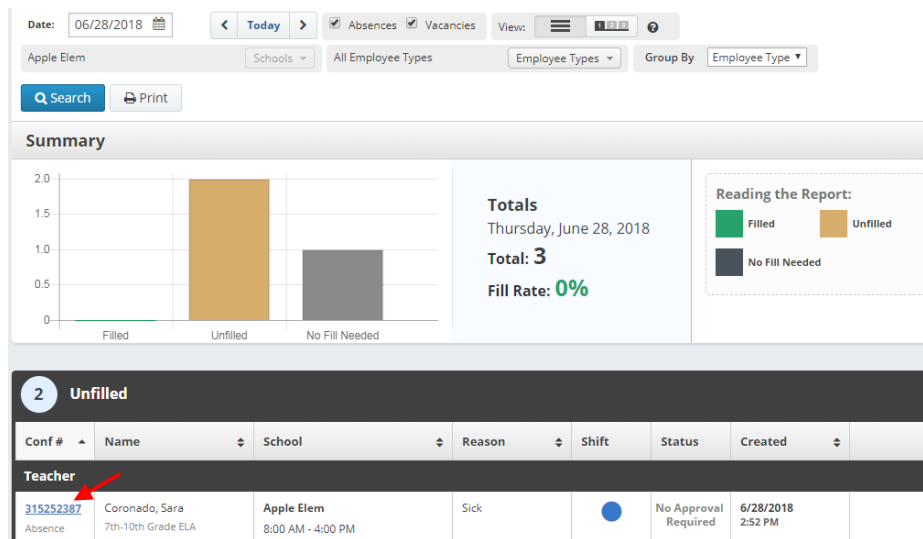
Date: 06/28/2018

Today

Absences Vacancies

View:

Apple Elem

Schools

All Employee Types

Employee Types

Group By

Employee Type

Search

Print

Summary

2.0
1.5
1.0
0.5
0

Filled
Unfilled
No Fill Needed

Totals
Thursday, June 28, 2018
Total: 3
Fill Rate: 0%

Reading the Report:
Filled
Unfilled
No Fill Needed

2 Unfilled

| Conf # | Name | School | Reason | Shift | Status | Created |
|---|---|---|---|---|---|---|
| Teacher | | | | | | |
| 315252387 Absence | Coronado, Sara 7th-10th Grade ELA | Apple Elem 8:00 AM - 4:00 PM | Sick | | No Approval Required | 6/28/2018 2:52 PM |